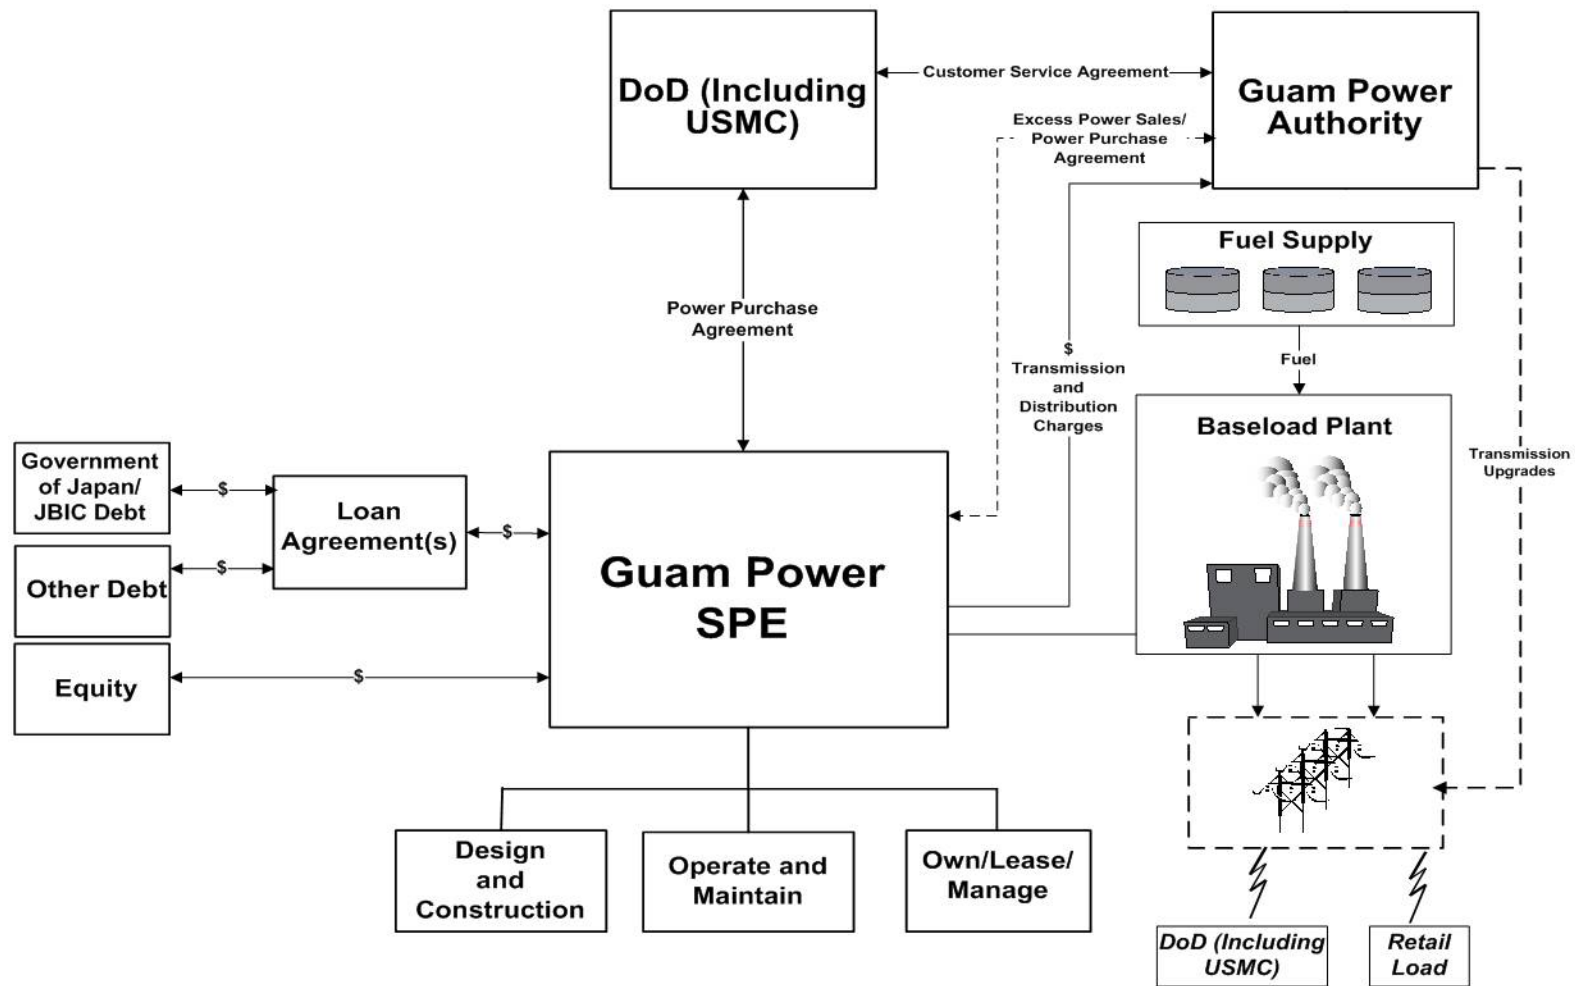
DoD (Including USMC)

Customer Service Agreement

Guam Power Authority

Excess Power Sales/ Power Purchase Agreement

Fuel Supply

Fuel

Power Purchase Agreement

$ Transmission and Distribution Charges

Baseload Plant

Transmission Upgrades

Government of Japan/ JBIC Debt

$

Loan Agreement(s)

$

$

Other Debt

Guam Power SPE

Equity

$

Design and Construction

Operate and Maintain

Own/Lease/ Manage

DoD (Including USMC)

Retail Load